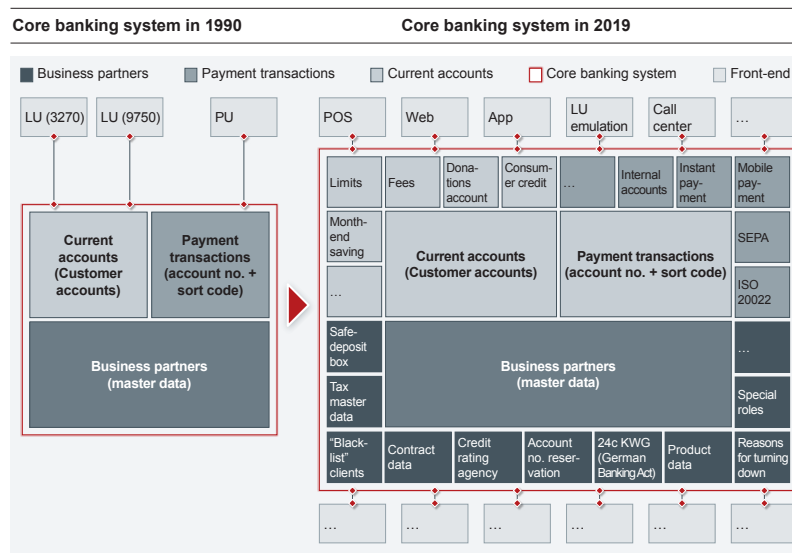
Core banking system in 1990

Core banking system in 2019

Business partners Payment transactions Current accounts Core banking system Front-end

LU (3270) LU (9750) PU

Current accounts (Customer accounts)

Payment transactions (account no. + sort code)

Business partners (master data)

POS Web App LU emulation Call center …

Limits Fees Donations account Consumer credit … Internal accounts Instant payment Mobile payment

Month-end saving

Current accounts (Customer accounts)

Payment transactions (account no. + sort code)

SEPA

…

ISO 20022

Safe-deposit box

Business partners (master data)

…

Tax master data

Special roles

"Blacklist" clients Contract data Credit rating agency Account no. reservation 24c KWG (German Banking Act) Product data Reasons for turning down

… … … … … …